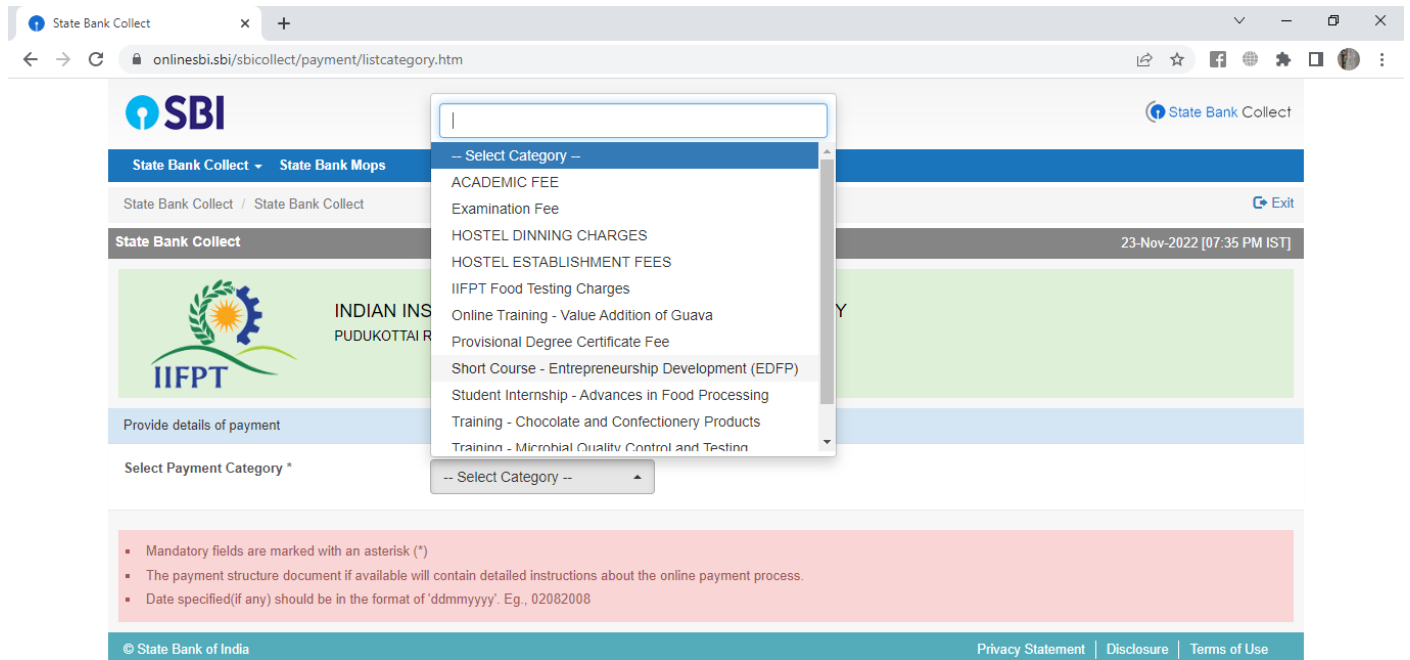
State Bank Collect

onlinesbi.sbi/sbicollect/payment/listcategory.htm

SBI

State Bank Collect

State Bank Collect ▾ State Bank Mops

State Bank Collect / State Bank Collect

Exit

State Bank Collect

23-Nov-2022 [07:35 PM IST]

IIFPT

INDIAN INS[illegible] Y

PUDUKOTTAI R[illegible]

Provide details of payment

Select Payment Category *

-- Select Category --

-- Select Category --
ACADEMIC FEE
Examination Fee
HOSTEL DINNING CHARGES
HOSTEL ESTABLISHMENT FEES
IIFPT Food Testing Charges
Online Training - Value Addition of Guava
Provisional Degree Certificate Fee
Short Course - Entrepreneurship Development (EDFP)
Student Internship - Advances in Food Processing
Training - Chocolate and Confectionery Products
Training - Microbial Quality Control and Testing

- Mandatory fields are marked with an asterisk (*)
- The payment structure document if available will contain detailed instructions about the online payment process.
- Date specified(if any) should be in the format of 'ddmmyyyy'. Eg., 02082008

© State Bank of India

Privacy Statement | Disclosure | Terms of Use